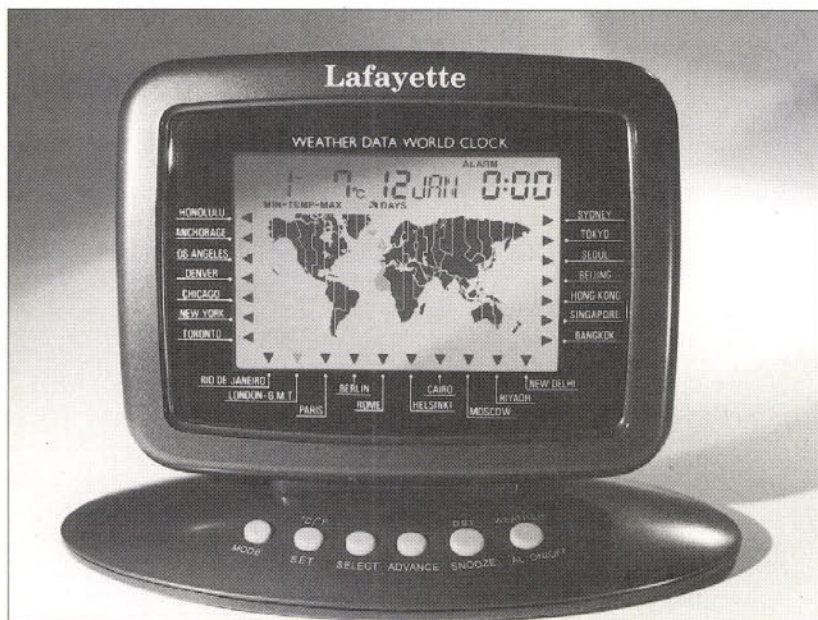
Lafayette

WEATHER DATA WORLD CLOCK

ALARM

1 7°C 12 JAN 0:00

MIN-TEMP-MAX DAYS

HONOLULU
ANCHORAGE
LOS ANGELES
DENVER
CHICAGO
NEW YORK
TORONTO

SYDNEY
TOKYO
SEOUL
BEIJING
HONG KONG
SINGAPORE
BANGKOK

RIO DE JANEIRO
LONDON-G.M.T.
PARIS
BERLIN
ROME
CAIRO
HELSINKI
MOSCOW
RIYADH
NEW DELHI

MODE
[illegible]
SET
SELECT
ADVANCE
DST
SNOOZE
WEATHER
AL ON/OFF